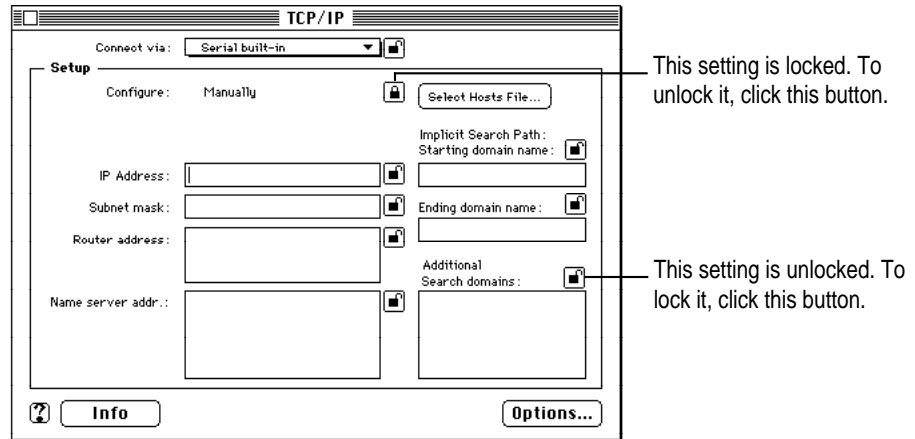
TCP/IP

Connect via: Serial built-in

Setup

Configure: Manually

Select Hosts File...

Implicit Search Path: Starting domain name:

IP Address:

Subnet mask:

Ending domain name:

Router address:

Additional Search domains:

Name server addr.:

?

Info

Options...

This setting is locked. To unlock it, click this button.

This setting is unlocked. To lock it, click this button.